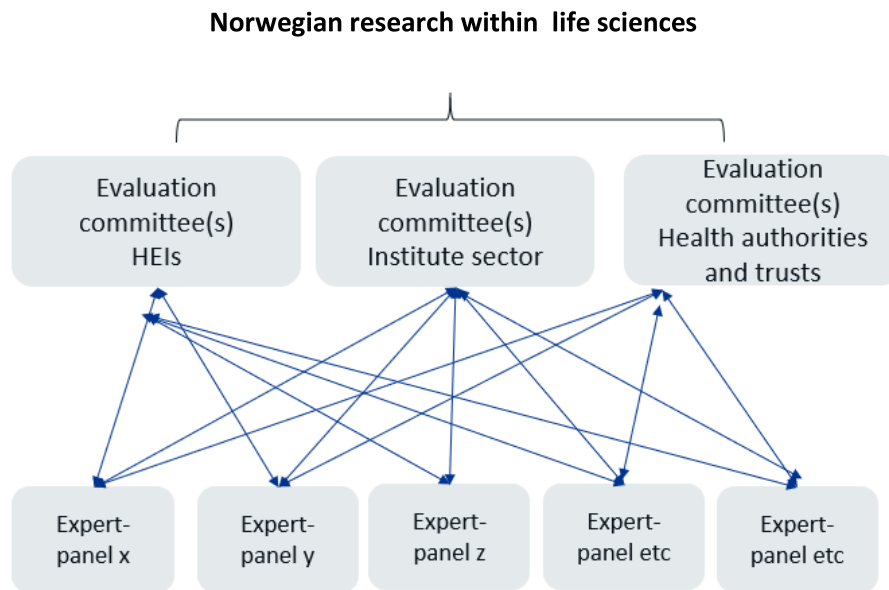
Norwegian research within life sciences

Evaluation committee(s) HEIs

Evaluation committee(s) Institute sector

Evaluation committee(s) Health authorities and trusts

Expert-panel x

Expert-panel y

Expert-panel z

Expert-panel etc

Expert-panel etc